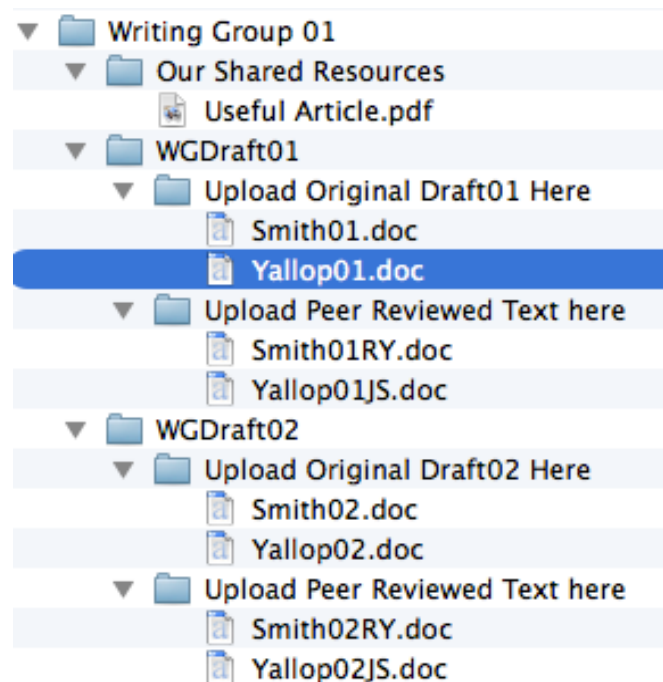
Writing Group 01
Our Shared Resources
Useful Article.pdf
WGDraft01
Upload Original Draft01 Here
Smith01.doc
Yallop01.doc
Upload Peer Reviewed Text here
Smith01RY.doc
Yallop01JS.doc
WGDraft02
Upload Original Draft02 Here
Smith02.doc
Yallop02.doc
Upload Peer Reviewed Text here
Smith02RY.doc
Yallop02JS.doc